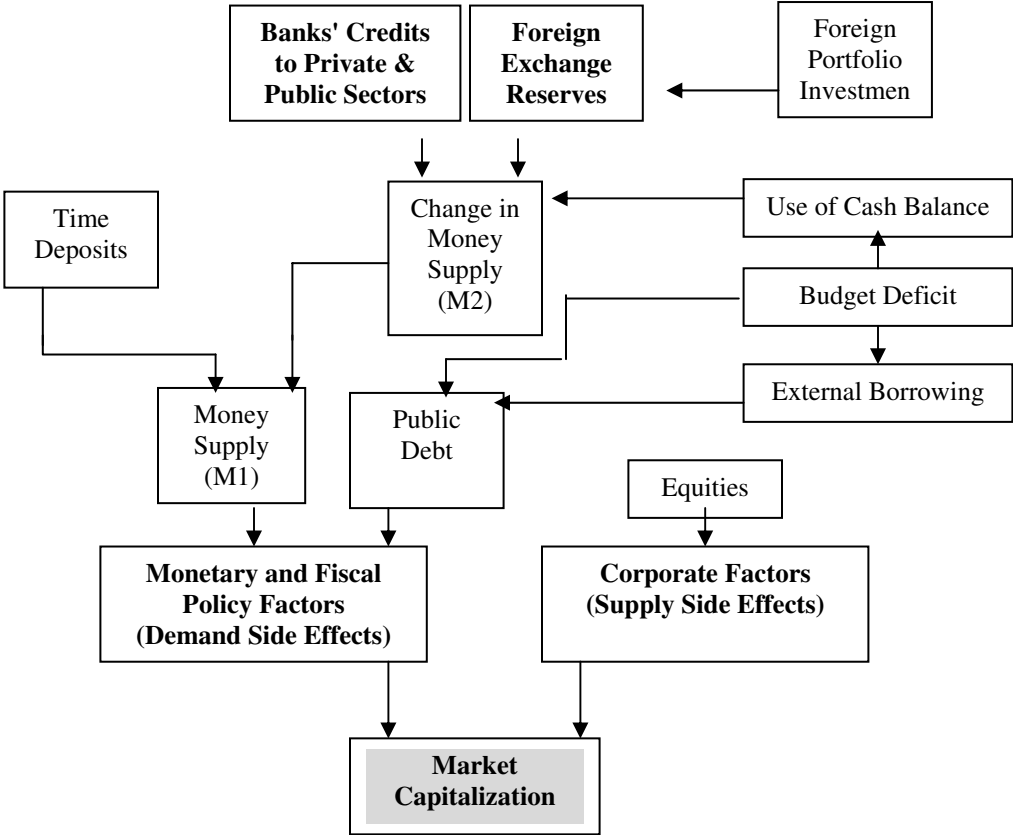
Banks' Credits to Private & Public Sectors

Foreign Exchange Reserves

Foreign Portfolio Investmen

Time Deposits

Change in Money Supply (M2)

Use of Cash Balance

Budget Deficit

External Borrowing

Money Supply (M1)

Public Debt

Equities

Monetary and Fiscal Policy Factors (Demand Side Effects)

Corporate Factors (Supply Side Effects)

Market Capitalization